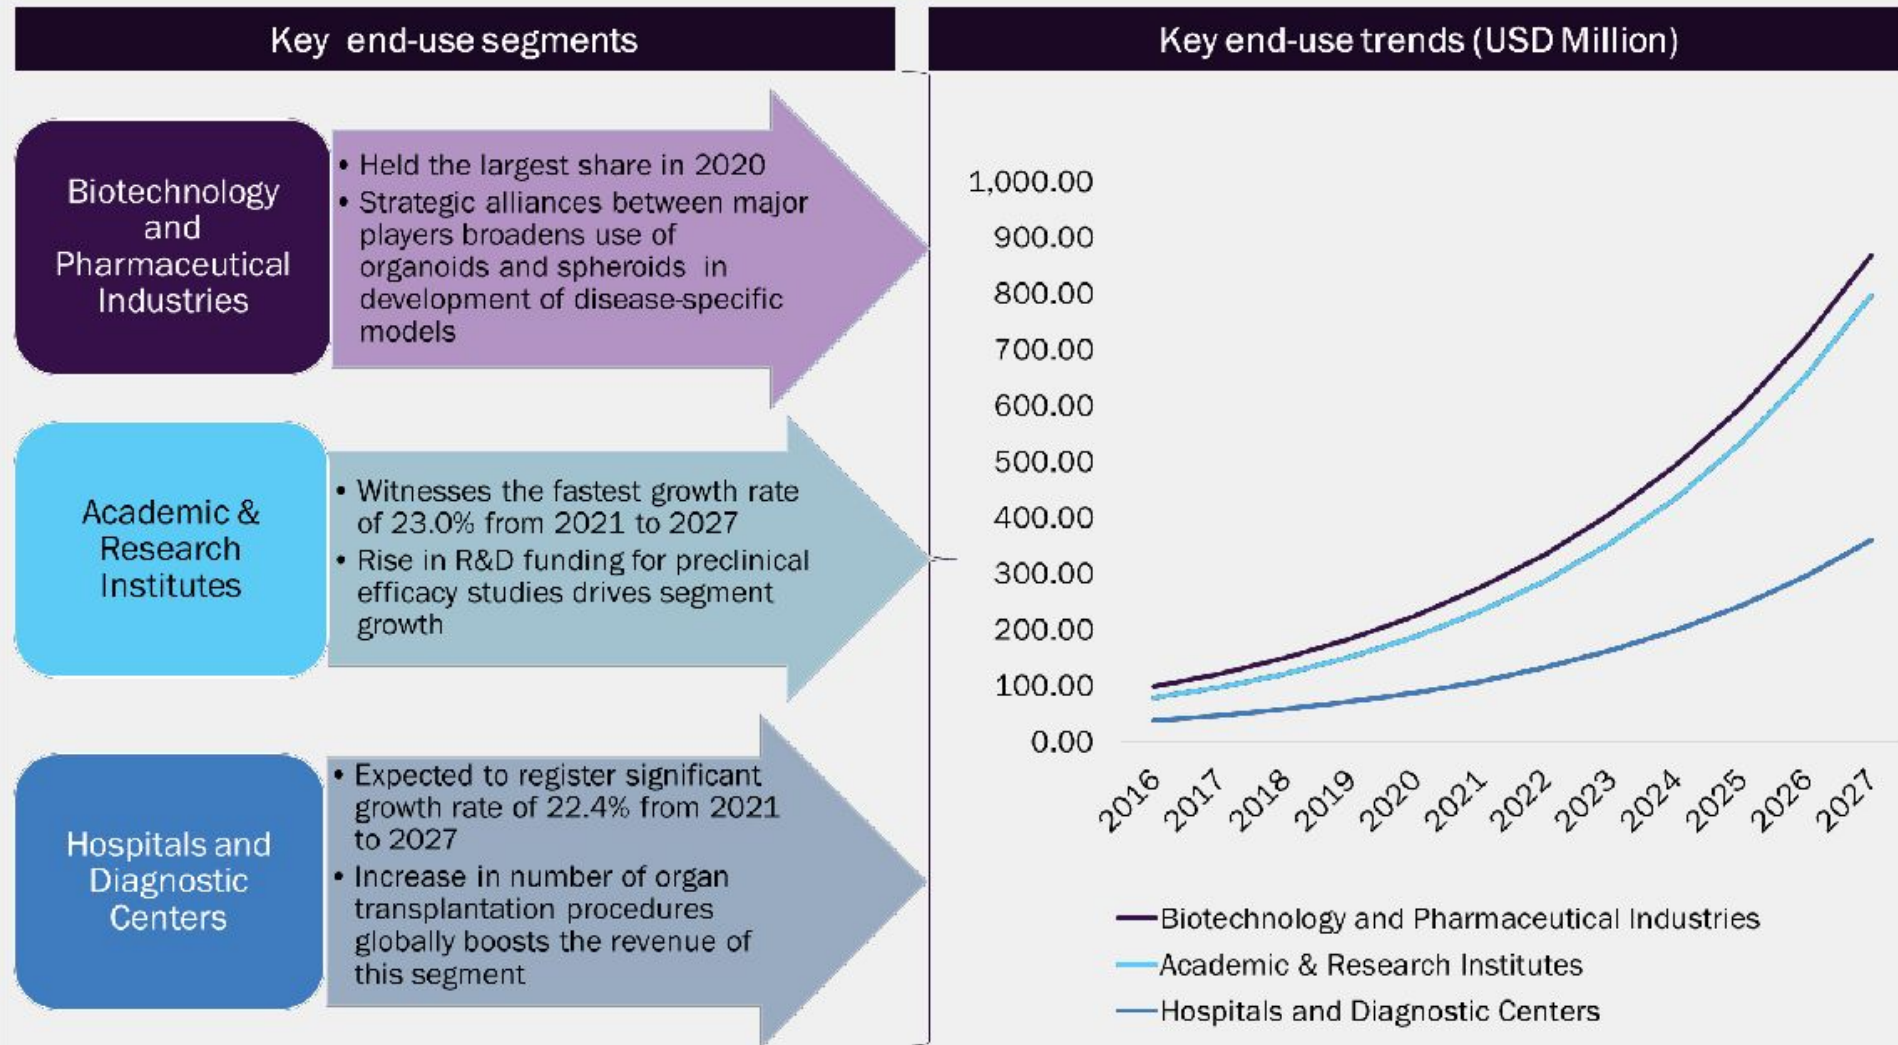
Key end-use segments

Biotechnology and Pharmaceutical Industries

• Held the largest share in 2020
• Strategic alliances between major players broadens use of organoids and spheroids in development of disease-specific models

Academic & Research Institutes

• Witnesses the fastest growth rate of 23.0% from 2021 to 2027
• Rise in R&D funding for preclinical efficacy studies drives segment growth

Hospitals and Diagnostic Centers

• Expected to register significant growth rate of 22.4% from 2021 to 2027
• Increase in number of organ transplantation procedures globally boosts the revenue of this segment

Key end-use trends (USD Million)

1,000.00
900.00
800.00
700.00
600.00
500.00
400.00
300.00
200.00
100.00
0.00

2016 2017 2018 2019 2020 2021 2022 2023 2024 2025 2026 2027

Biotechnology and Pharmaceutical Industries
Academic & Research Institutes
Hospitals and Diagnostic Centers